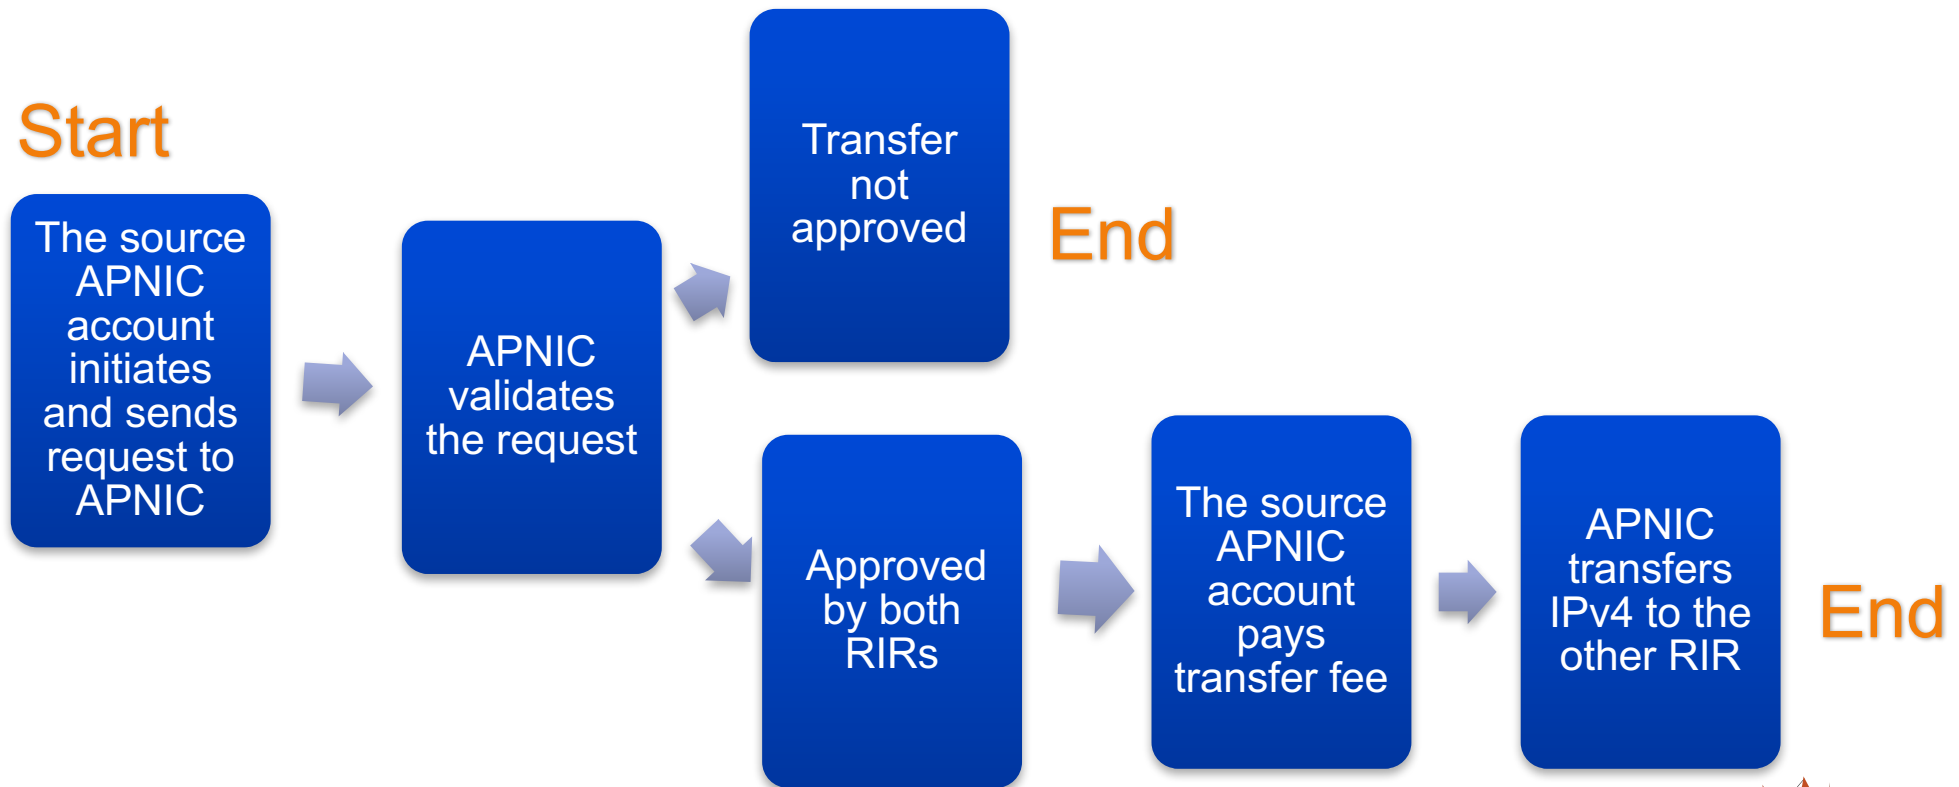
Start

The source APNIC account initiates and sends request to APNIC

APNIC validates the request

Transfer not approved

End

Approved by both RIRs

The source APNIC account pays transfer fee

APNIC transfers IPv4 to the other RIR

End